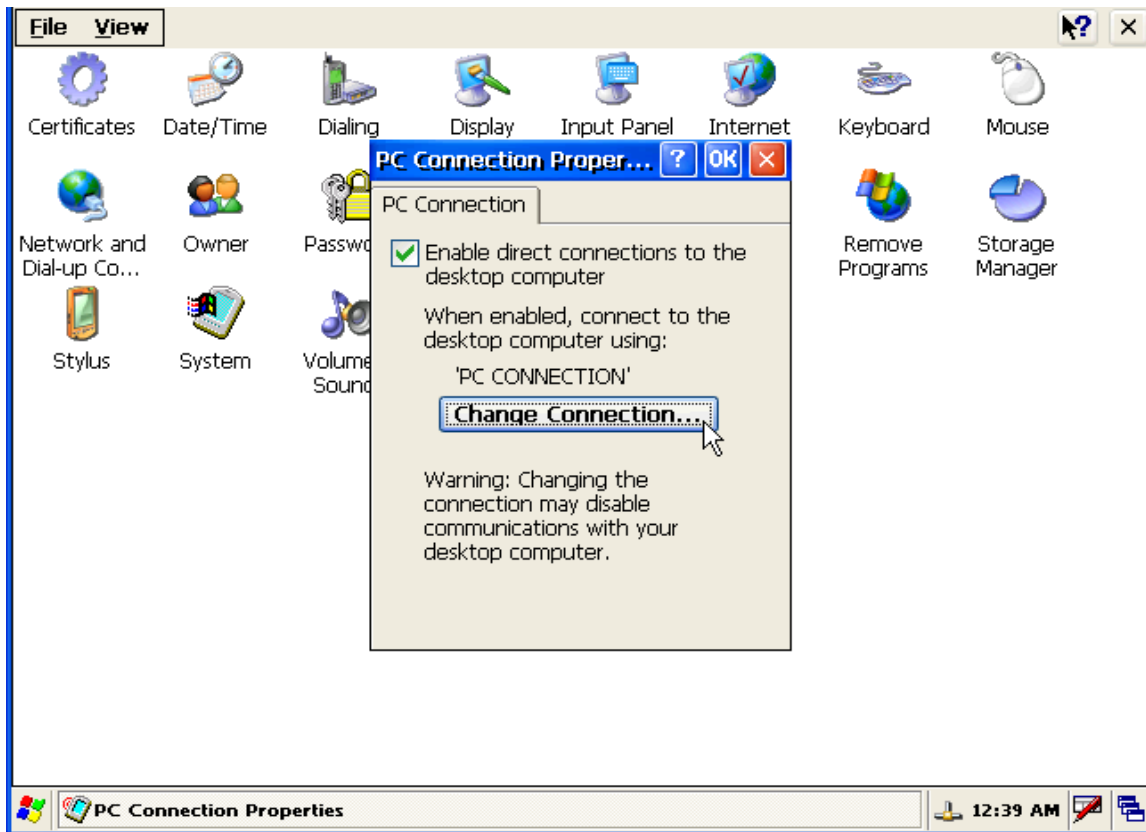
File View

Certificates Date/Time Dialing Display Input Panel Internet Keyboard Mouse

Network and Dial-up Co... Owner Passwo Remove Programs Storage Manager

Stylus System Volume Sound

PC Connection Proper... ? OK ×

PC Connection

Enable direct connections to the desktop computer

When enabled, connect to the desktop computer using:

'PC CONNECTION'

Change Connection...

Warning: Changing the connection may disable communications with your desktop computer.

PC Connection Properties

12:39 AM